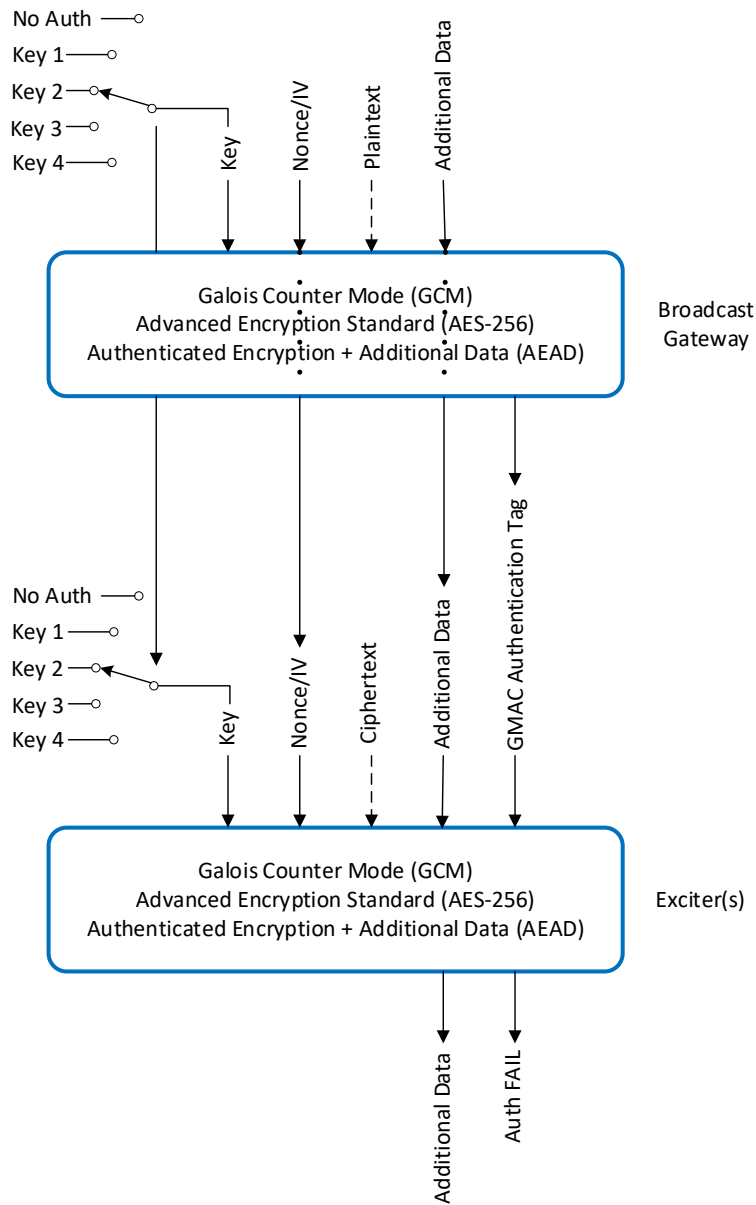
No Auth
Key 1
Key 2
Key 3
Key 4

Key
Nonce/IV
Plaintext
Additional Data

Galois Counter Mode (GCM)
Advanced Encryption Standard (AES-256)
Authenticated Encryption + Additional Data (AEAD)

Broadcast Gateway

GMAC Authentication Tag

No Auth
Key 1
Key 2
Key 3
Key 4

Key
Nonce/IV
Ciphertext
Additional Data

Galois Counter Mode (GCM)
Advanced Encryption Standard (AES-256)
Authenticated Encryption + Additional Data (AEAD)

Exciter(s)

Additional Data
Auth FAIL